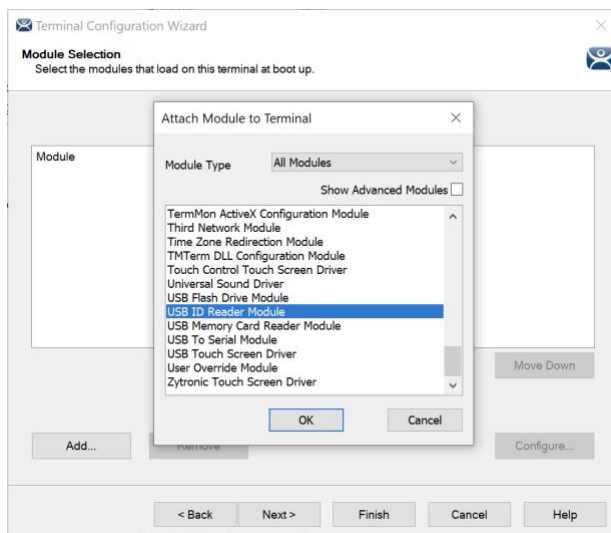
Terminal Configuration Wizard

Module Selection
Select the modules that load on this terminal at boot up.

Module

Attach Module to Terminal

Module Type All Modules

Show Advanced Modules

TermMon ActiveX Configuration Module
Third Network Module
Time Zone Redirection Module
TMTerm DLL Configuration Module
Touch Control Touch Screen Driver
Universal Sound Driver
USB Flash Drive Module
USB ID Reader Module
USB Memory Card Reader Module
USB To Serial Module
USB Touch Screen Driver
User Override Module
Zytronic Touch Screen Driver

OK Cancel

Move Down

Add... Remove Configure...

< Back Next > Finish Cancel Help